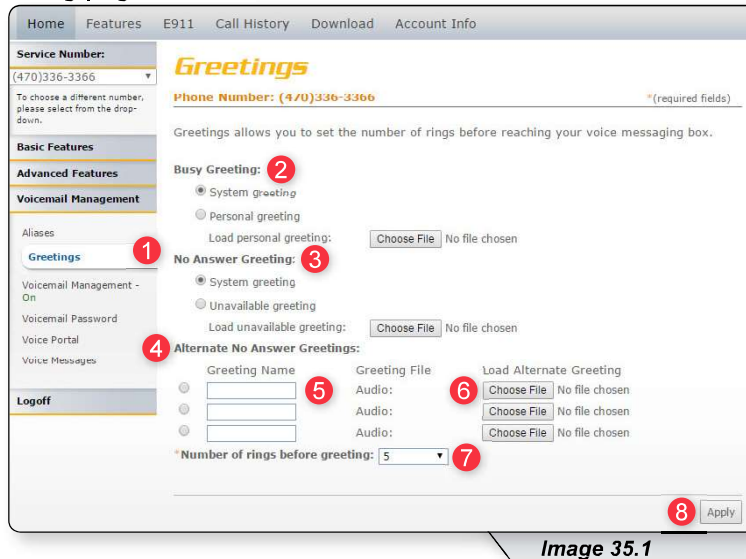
Home Features E911 Call History Download Account Info

Service Number:
(470)336-3366
To choose a different number, please select from the drop-down.
Basic Features
Advanced Features
Voicemail Management
Aliases
Greetings
Voicemail Management - On
Voicemail Password
Voice Portal
Voice Messages
Logoff

Greetings
Phone Number: (470)336-3366
*(required fields)

Greetings allows you to set the number of rings before reaching your voice messaging box.

Busy Greeting: 2
System greeting
Personal greeting
Load personal greeting: Choose File No file chosen

1

No Answer Greeting: 3
System greeting
Unavailable greeting
Load unavailable greeting: Choose File No file chosen

4 Alternate No Answer Greetings:

| Greeting Name | Greeting File | Load Alternate Greeting |
|---|---|---|
| 5 | Audio: | 6 Choose File No file chosen |
| | Audio: | Choose File No file chosen |
| | Audio: | Choose File No file chosen |

*Number of rings before greeting: 5 7

8 Apply

Image 35.1